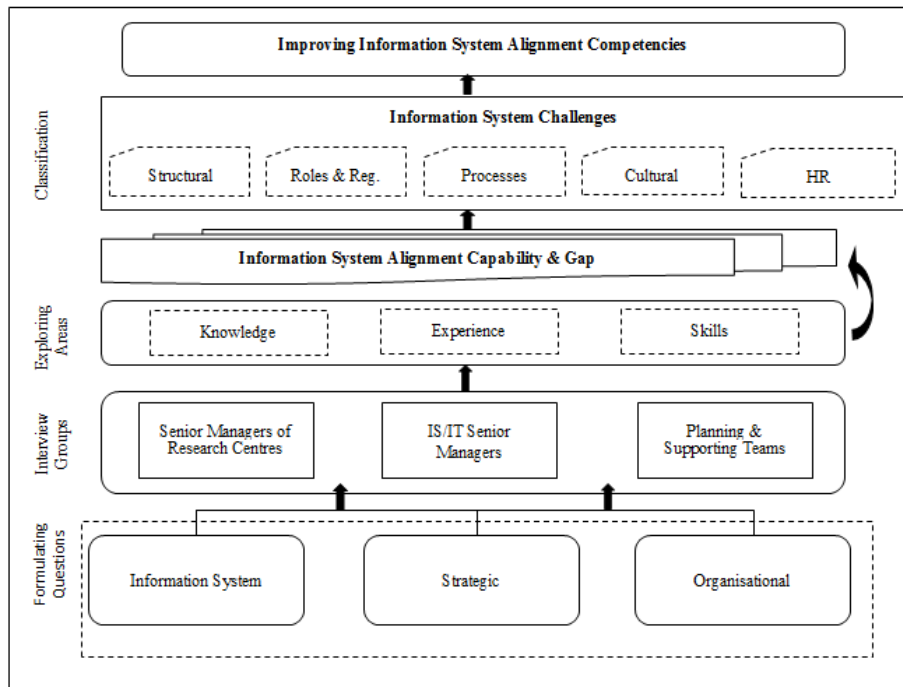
Improving Information System Alignment Competencies

Classification

Information System Challenges

Structural

Roles & Reg.

Processes

Cultural

HR

Information System Alignment Capability & Gap

Exploring Areas

Knowledge

Experience

Skills

Interview Groups

Senior Managers of Research Centres

IS/IT Senior Managers

Planning & Supporting Teams

Formulating Questions

Information System

Strategic

Organisational